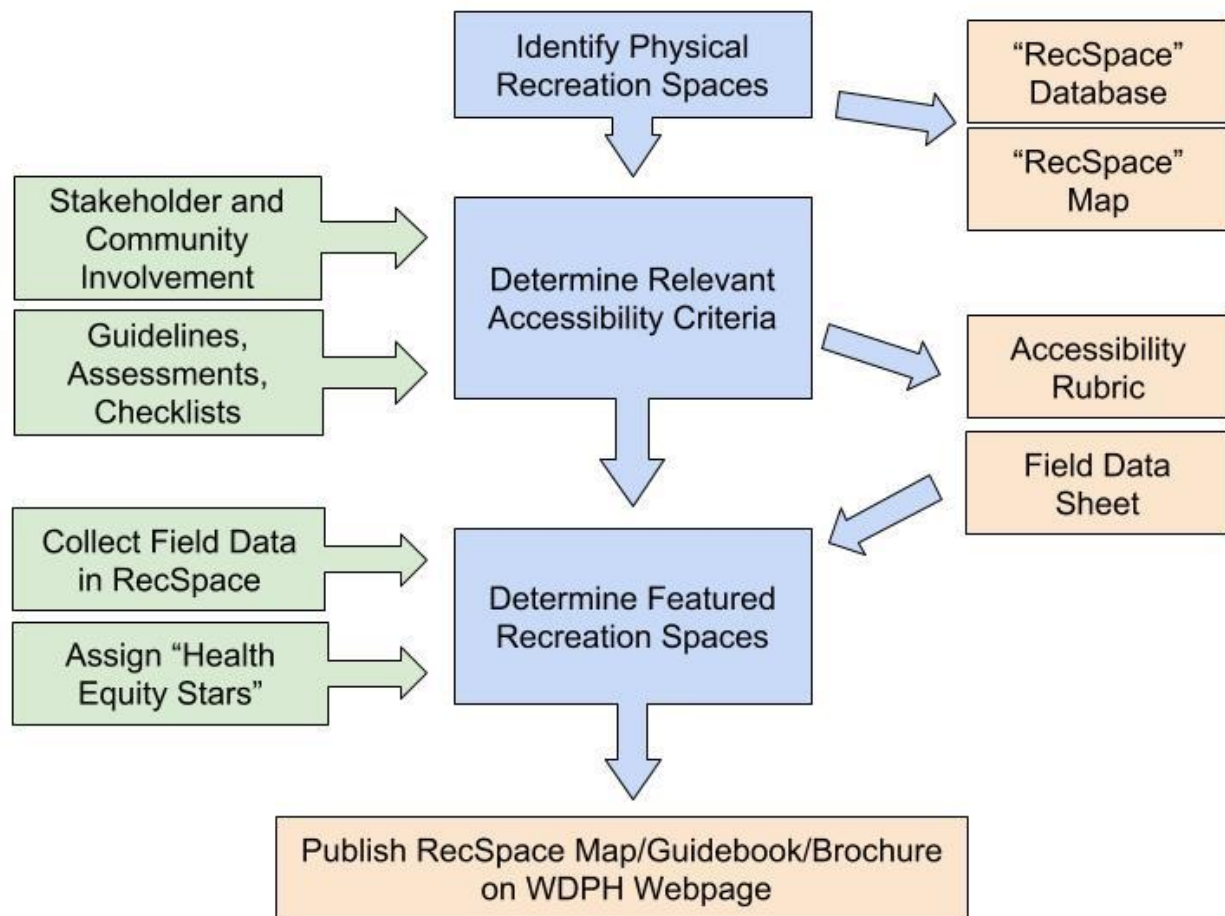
Identify Physical Recreation Spaces

"RecSpace" Database

"RecSpace" Map

Stakeholder and Community Involvement

Guidelines, Assessments, Checklists

Determine Relevant Accessibility Criteria

Accessibility Rubric

Field Data Sheet

Collect Field Data in RecSpace

Assign "Health Equity Stars"

Determine Featured Recreation Spaces

Publish RecSpace Map/Guidebook/Brochure on WDPH Webpage